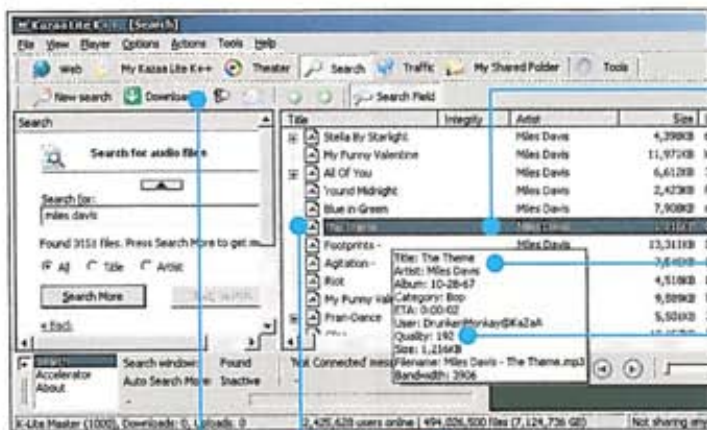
Kazaa Lite K++ [Search]

File View Player Options Actions Tools Help

Web My Kazaa Lite K++ Theater Search Traffic My Shared Folder Tools

New search Download Search Field

Search

Search for audio files

Search for:
miles davis

Found 3151 files. Press Search More to get m...

All Title Artist

Search More

< Back

| Title | Integrity | Artist | Size |
|---|---|---|---|
| Stella By Starlight | | Miles Davis | 4,390KB |
| My Funny Valentine | | Miles Davis | 11,971KB |
| All Of You | | Miles Davis | 6,612KB |
| 'round Midnight | | Miles Davis | 2,423KB |
| Blue in Green | | Miles Davis | 7,908KB |
| The Theme | | Miles Davis | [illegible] |
| Footprints - | | Miles Davis | 13,311KB |
| Agitation - | | | 7,640KB |
| Riot | | | 4,510KB |
| My Funny Val | | | 9,589KB |
| Fran-Dance | | | 5,503KB |

Title: The Theme
Artist: Miles Davis
Album: 10-28-67
Category: Bop
ETA: 0:00:02
User: DrunkenMonkey@KaZaA
Quality: 192
Size: 1,216KB
Filename: Miles Davis - The Theme.mp3
Bandwidth: 3906

Search Accelerator About

Search window: Found
Auto Search More Inactive

Not Connected

K-Lite Master (1000), Downloads: 0, Uploads: 0 | 2,425,628 users online | 494,026,500 files (7,124,736 GB) | Not sharing an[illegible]